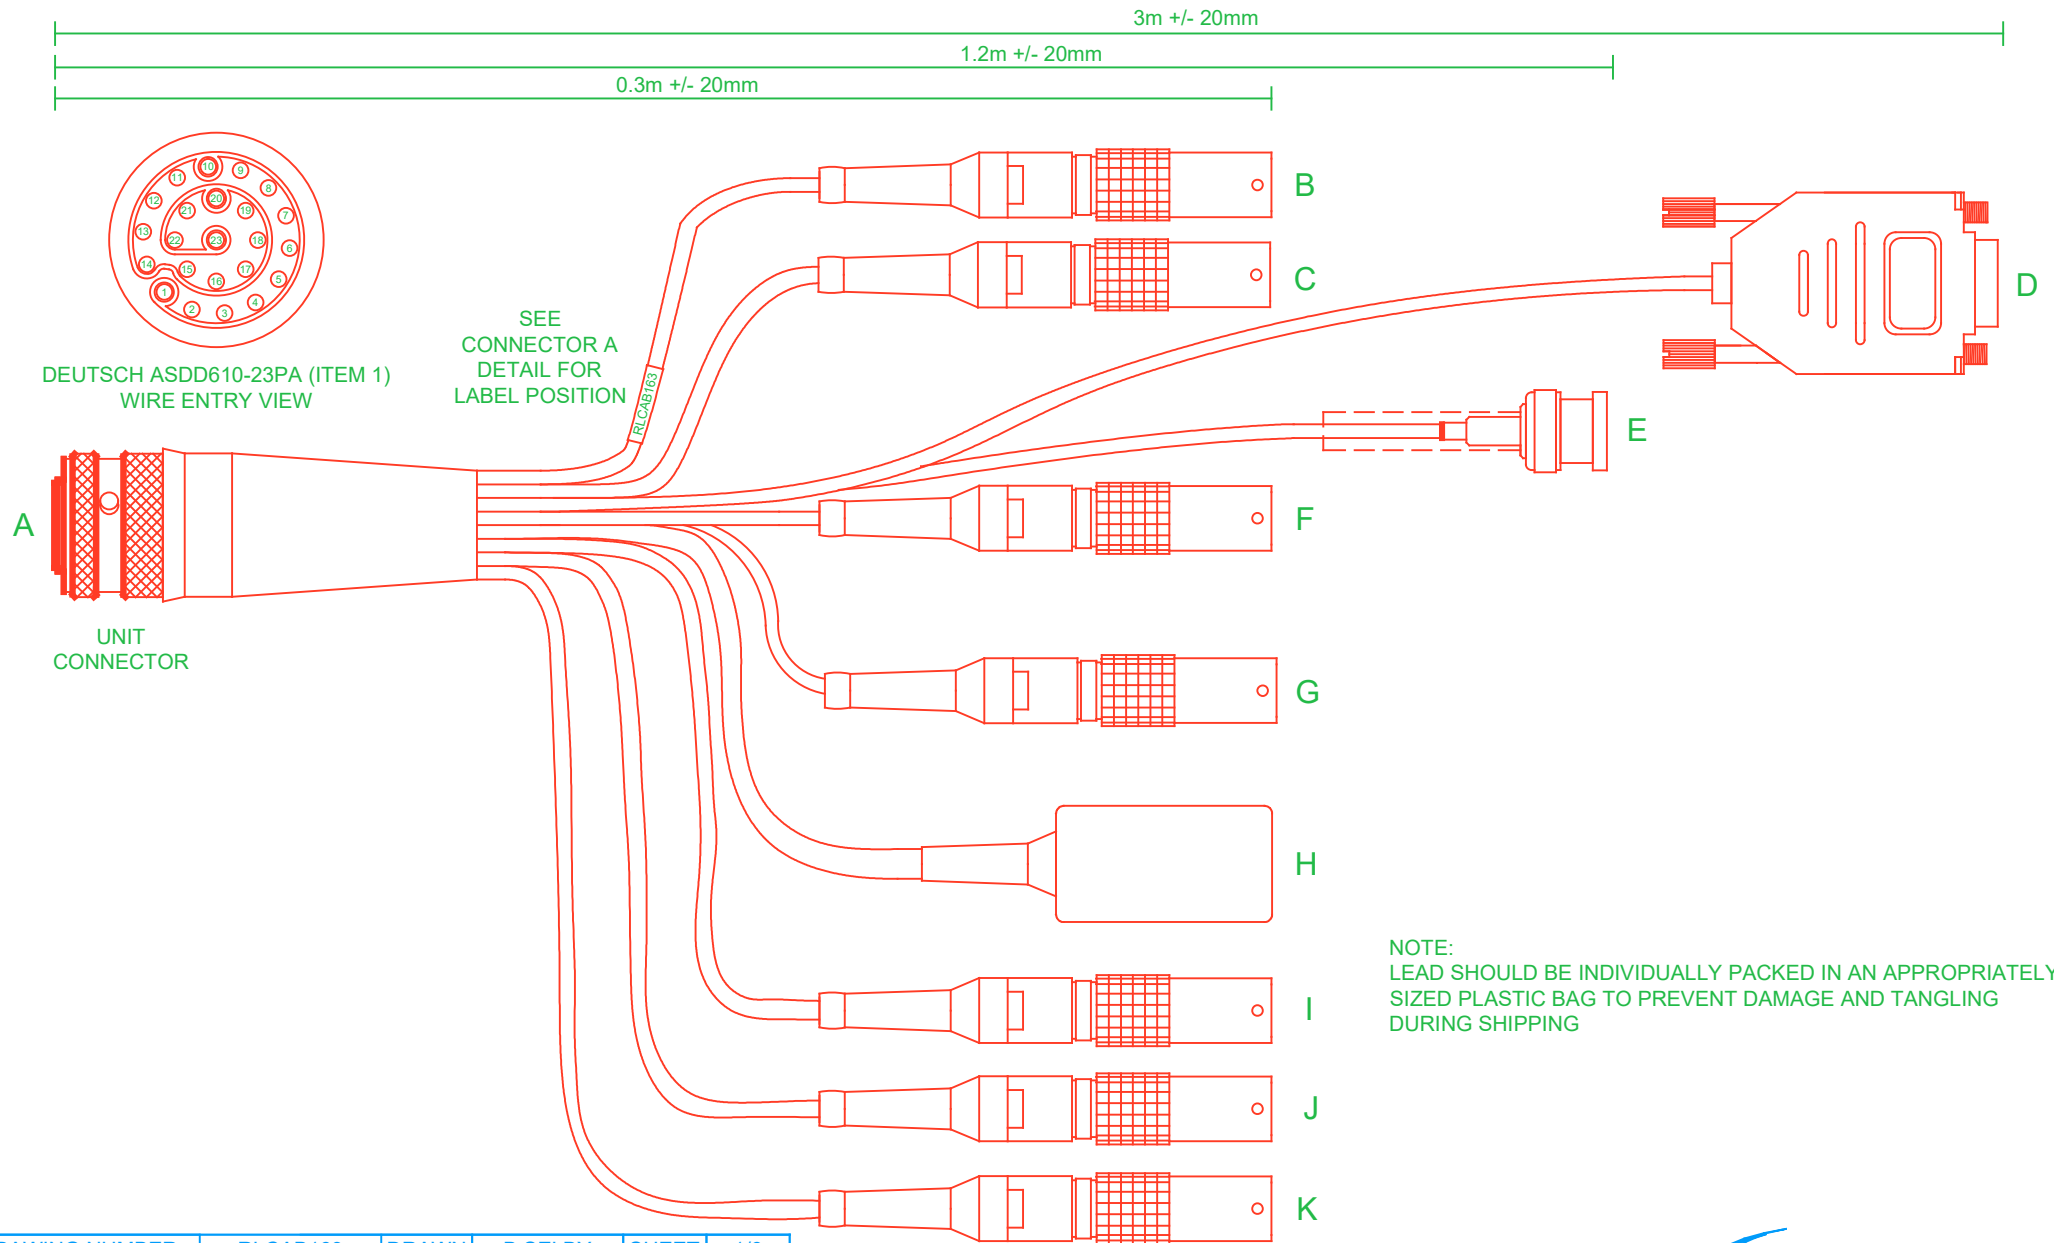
3m +/- 20mm

1.2m +/- 20mm

0.3m +/- 20mm

10 9 8 7 6 5 4 3 2 1 11 12 13 14 15 16 17 18 19 20 21 22 23

DEUTSCH ASDD610-23PA (ITEM 1)
WIRE ENTRY VIEW

SEE
CONNECTOR A
DETAIL FOR
LABEL POSITION

RLCAB163

A

UNIT
CONNECTOR

B

C

D

E

F

G

H

I

J

K

NOTE:
LEAD SHOULD BE INDIVIDUALLY PACKED IN AN APPROPRIATELY
SIZED PLASTIC BAG TO PREVENT DAMAGE AND TANGLING
DURING SHIPPING

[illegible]